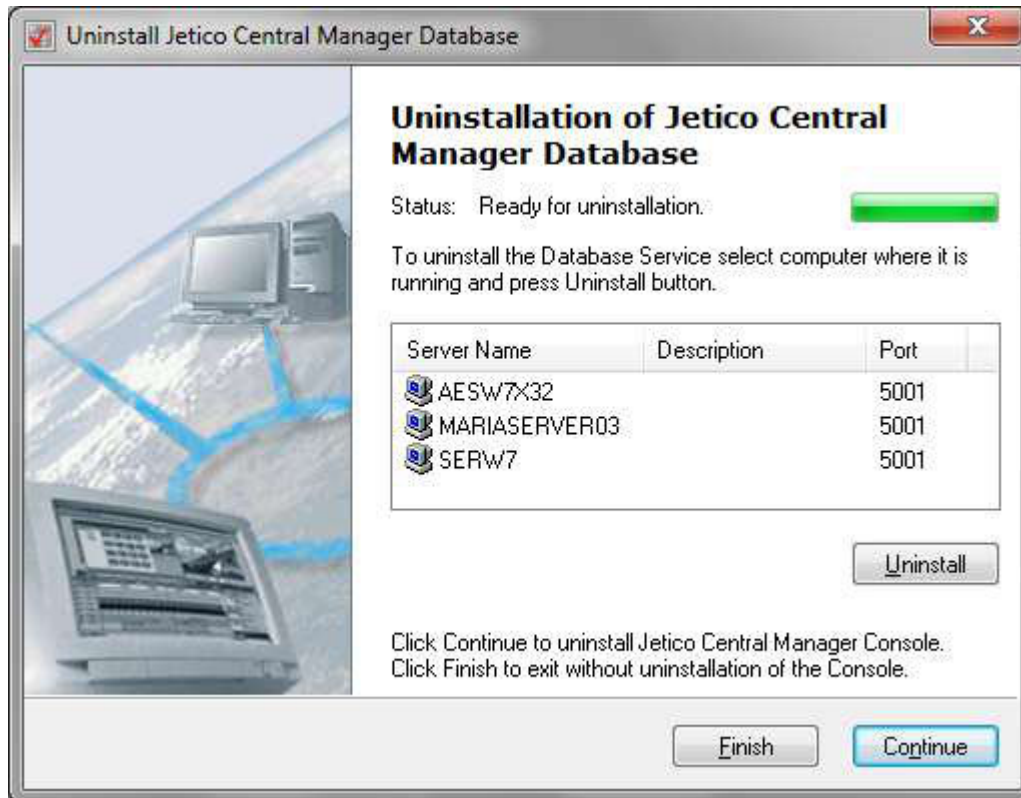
Uninstall Jetico Central Manager Database

**Uninstallation of Jetico Central Manager Database**

Status: Ready for uninstallation.

To uninstall the Database Service select computer where it is running and press Uninstall button.

| Server Name | Description | Port |
|---|---|---|
| AESW7X32 | | 5001 |
| MARIASERVER03 | | 5001 |
| SERW7 | | 5001 |

Uninstall

Click Continue to uninstall Jetico Central Manager Console.
Click Finish to exit without uninstallation of the Console.

Finish Continue